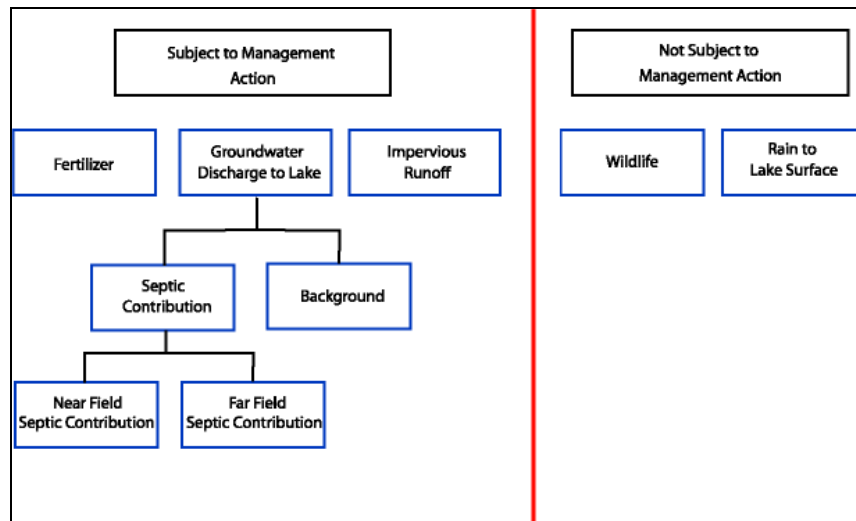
Subject to Management Action

Fertilizer

Groundwater Discharge to Lake

Impervious Runoff

Septic Contribution

Background

Near Field Septic Contribution

Far Field Septic Contribution

Not Subject to Management Action

Wildlife

Rain to Lake Surface